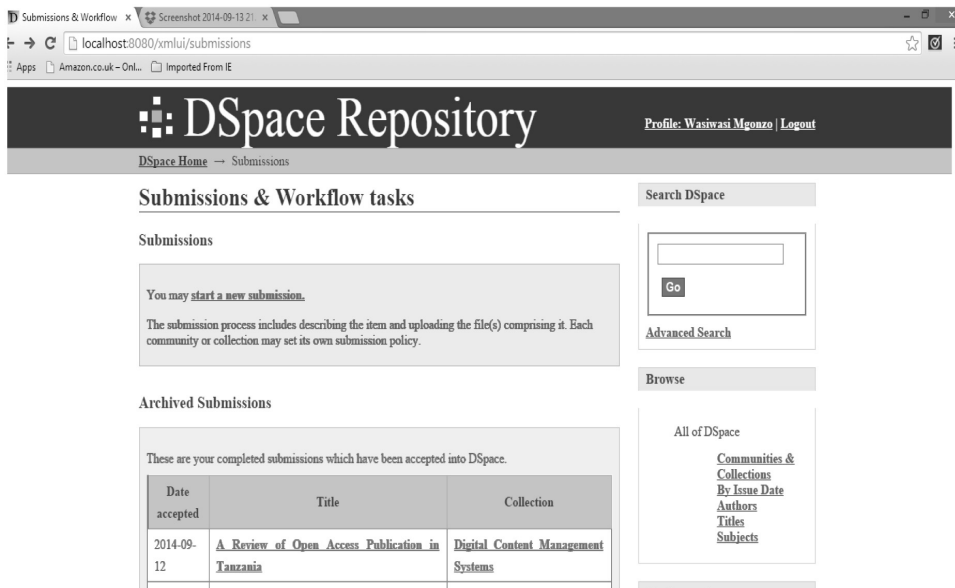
Submissions & Workflow × Screenshot 2014-09-13 21 ×

localhost:8080/xmlui/submissions

Apps Amazon.co.uk – Onl... Imported From IE

DSpace Repository

Profile: Wasiwasi Mgonzo | Logout

DSpace Home → Submissions

Submissions & Workflow tasks

Submissions

You may start a new submission.

The submission process includes describing the item and uploading the file(s) comprising it. Each community or collection may set its own submission policy.

Archived Submissions

These are your completed submissions which have been accepted into DSpace.

| Date accepted | Title | Collection |
|---|---|---|
| 2014-09-12 | A Review of Open Access Publication in Tanzania | Digital Content Management Systems |

Search DSpace

Go

Advanced Search

Browse

All of DSpace

Communities & Collections
By Issue Date
Authors
Titles
Subjects